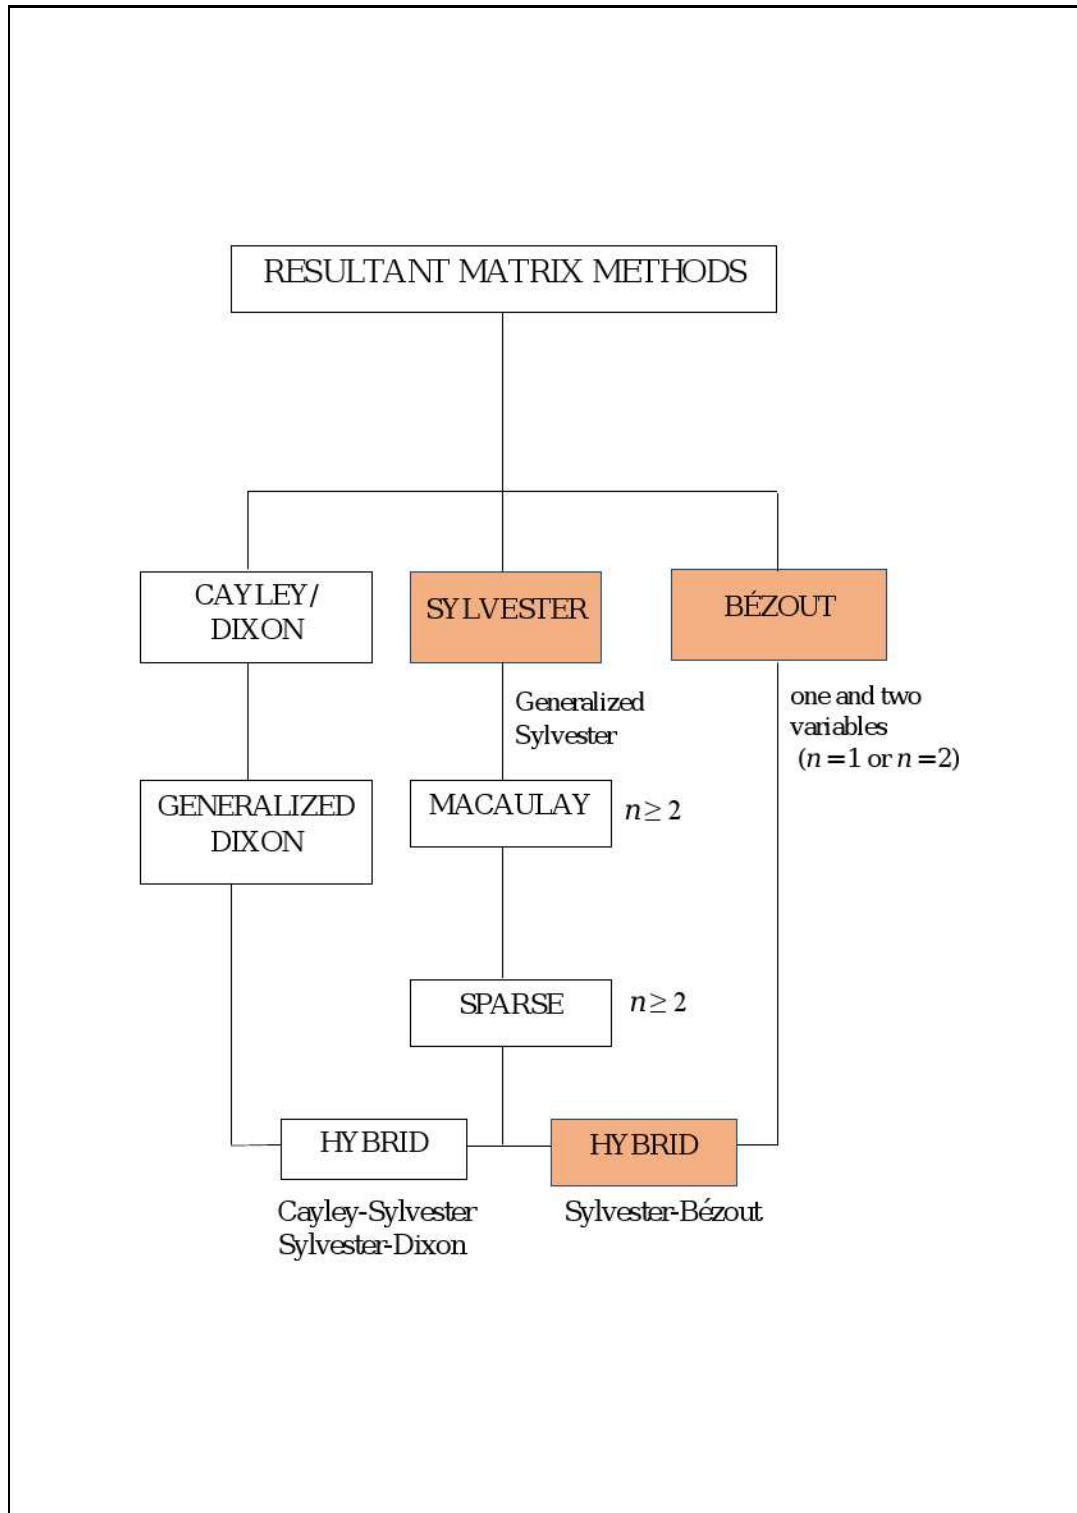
RESULTANT MATRIX METHODS

CAYLEY/ DIXON

SYLVESTER

BÉZOUT

Generalized Sylvester

one and two variables ($n=1$ or $n=2$)

GENERALIZED DIXON

MACAULAY

$n \geq 2$

SPARSE

$n \geq 2$

HYBRID

HYBRID

Cayley-Sylvester
Sylvester-Dixon

Sylvester-Bézout